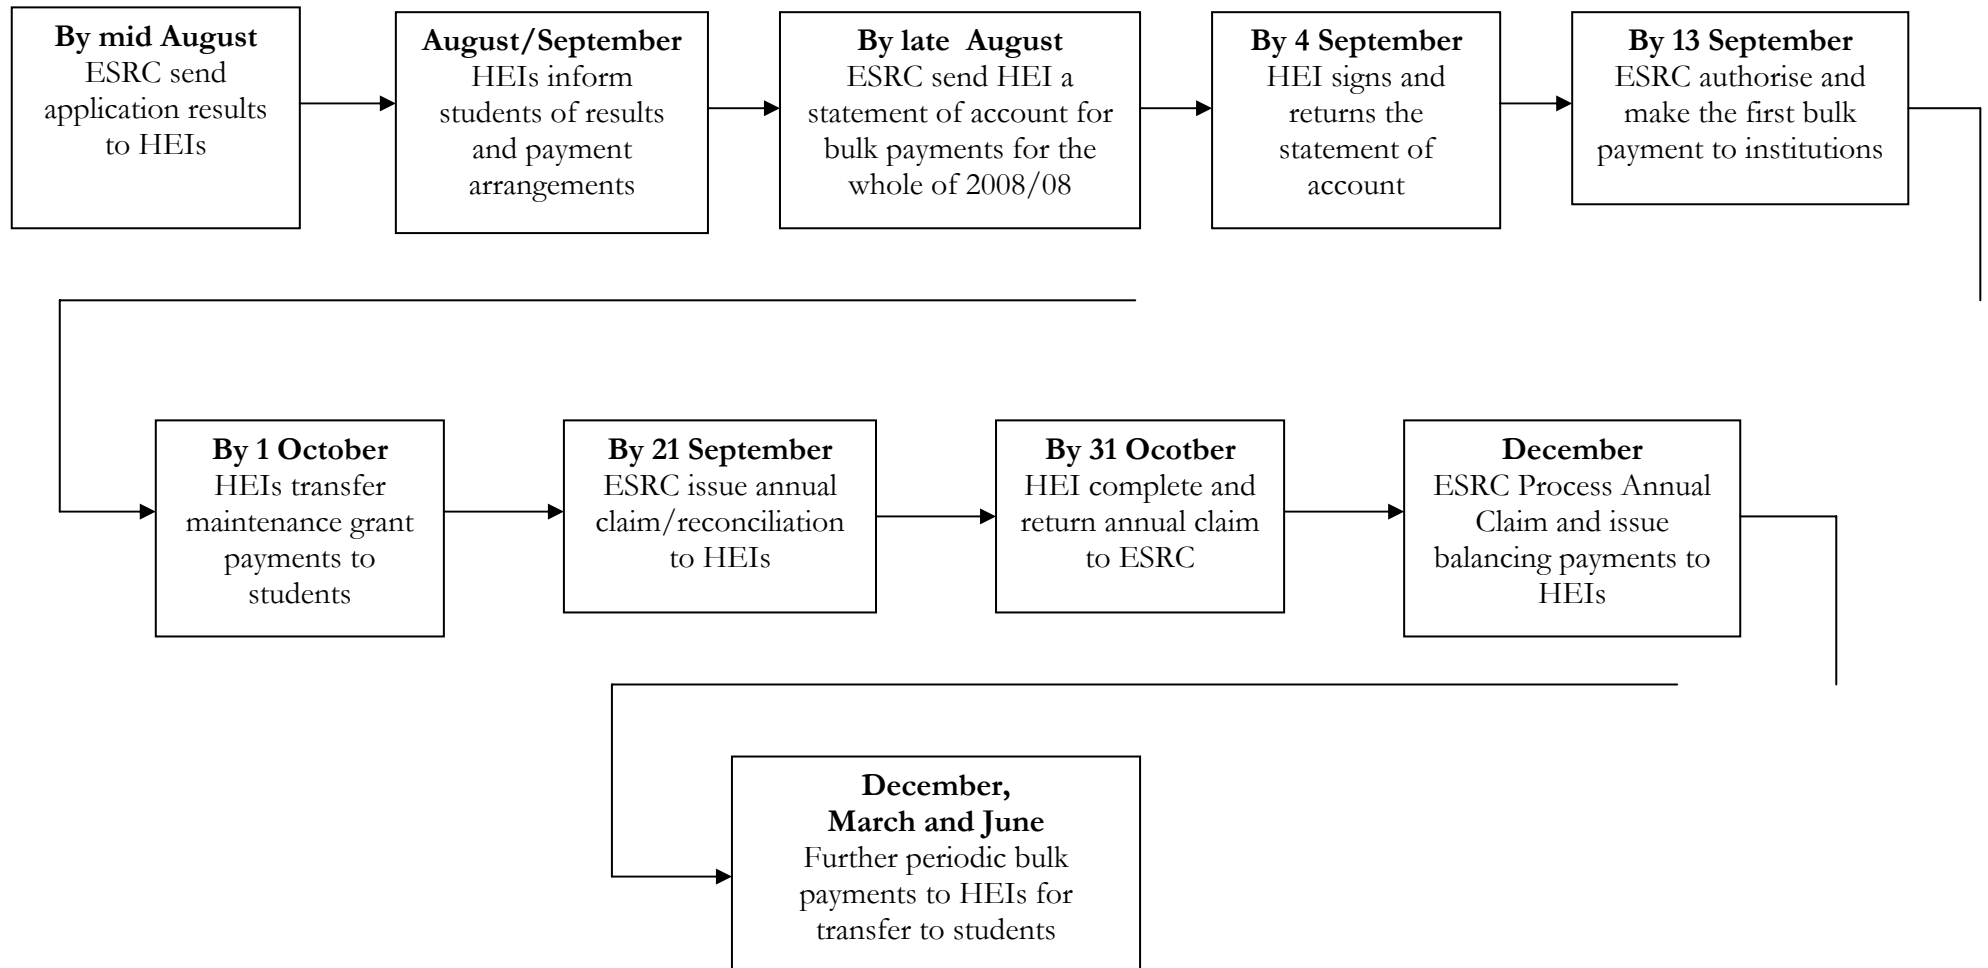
**By mid August**
ESRC send application results to HEIs

**August/September**
HEIs inform students of results and payment arrangements

**By late August**
ESRC send HEI a statement of account for bulk payments for the whole of 2008/08

**By 4 September**
HEI signs and returns the statement of account

**By 13 September**
ESRC authorise and make the first bulk payment to institutions

**By 1 October**
HEIs transfer maintenance grant payments to students

**By 21 September**
ESRC issue annual claim/reconciliation to HEIs

**By 31 Ocotber**
HEI complete and return annual claim to ESRC

**December**
ESRC Process Annual Claim and issue balancing payments to HEIs

**December, March and June**
Further periodic bulk payments to HEIs for transfer to students